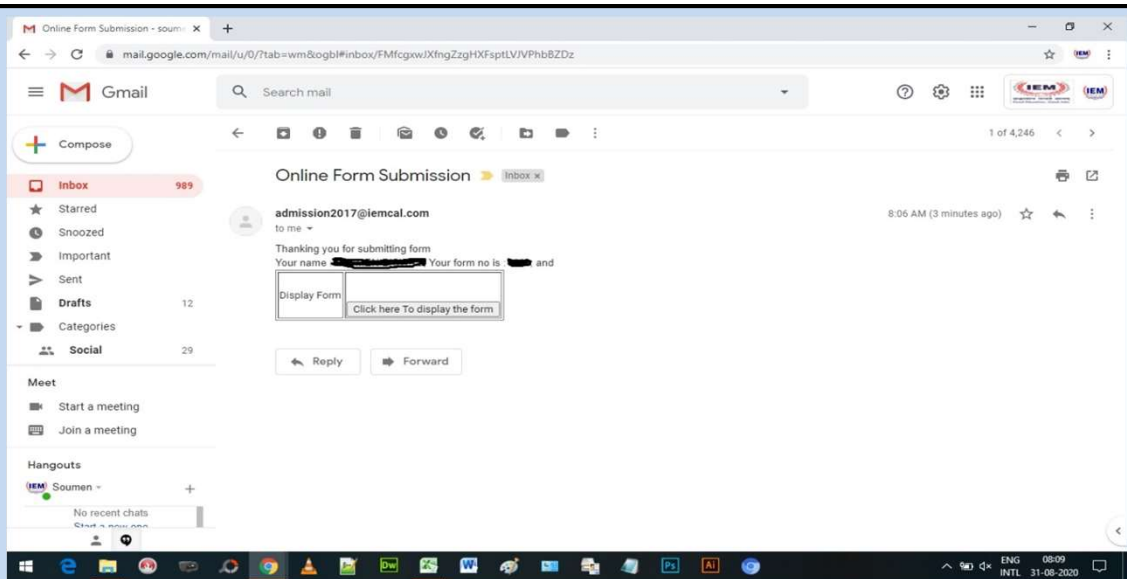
M Online Form Submission - soum ×  +

mail.google.com/mail/u/0/?tab=wm&ogbl#inbox/FMfcgxwJXfngZzgHXFsptLVJVPhbBZDz

Gmail

Search mail

IEM

Compose

Inbox 989
Starred
Snoozed
Important
Sent
Drafts 12
Categories
Social 29

Meet
Start a meeting
Join a meeting

Hangouts
IEM Soumen
No recent chats
Start a new one

1 of 4,246

Online Form Submission Inbox ×

admission2017@iemcal.com
to me

8:06 AM (3 minutes ago)

Thanking you for submitting form
Your name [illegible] Your form no is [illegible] and

| Display Form | Click here To display the form |
|---|---|

Reply   Forward

ENG INTL 08:09 31-08-2020